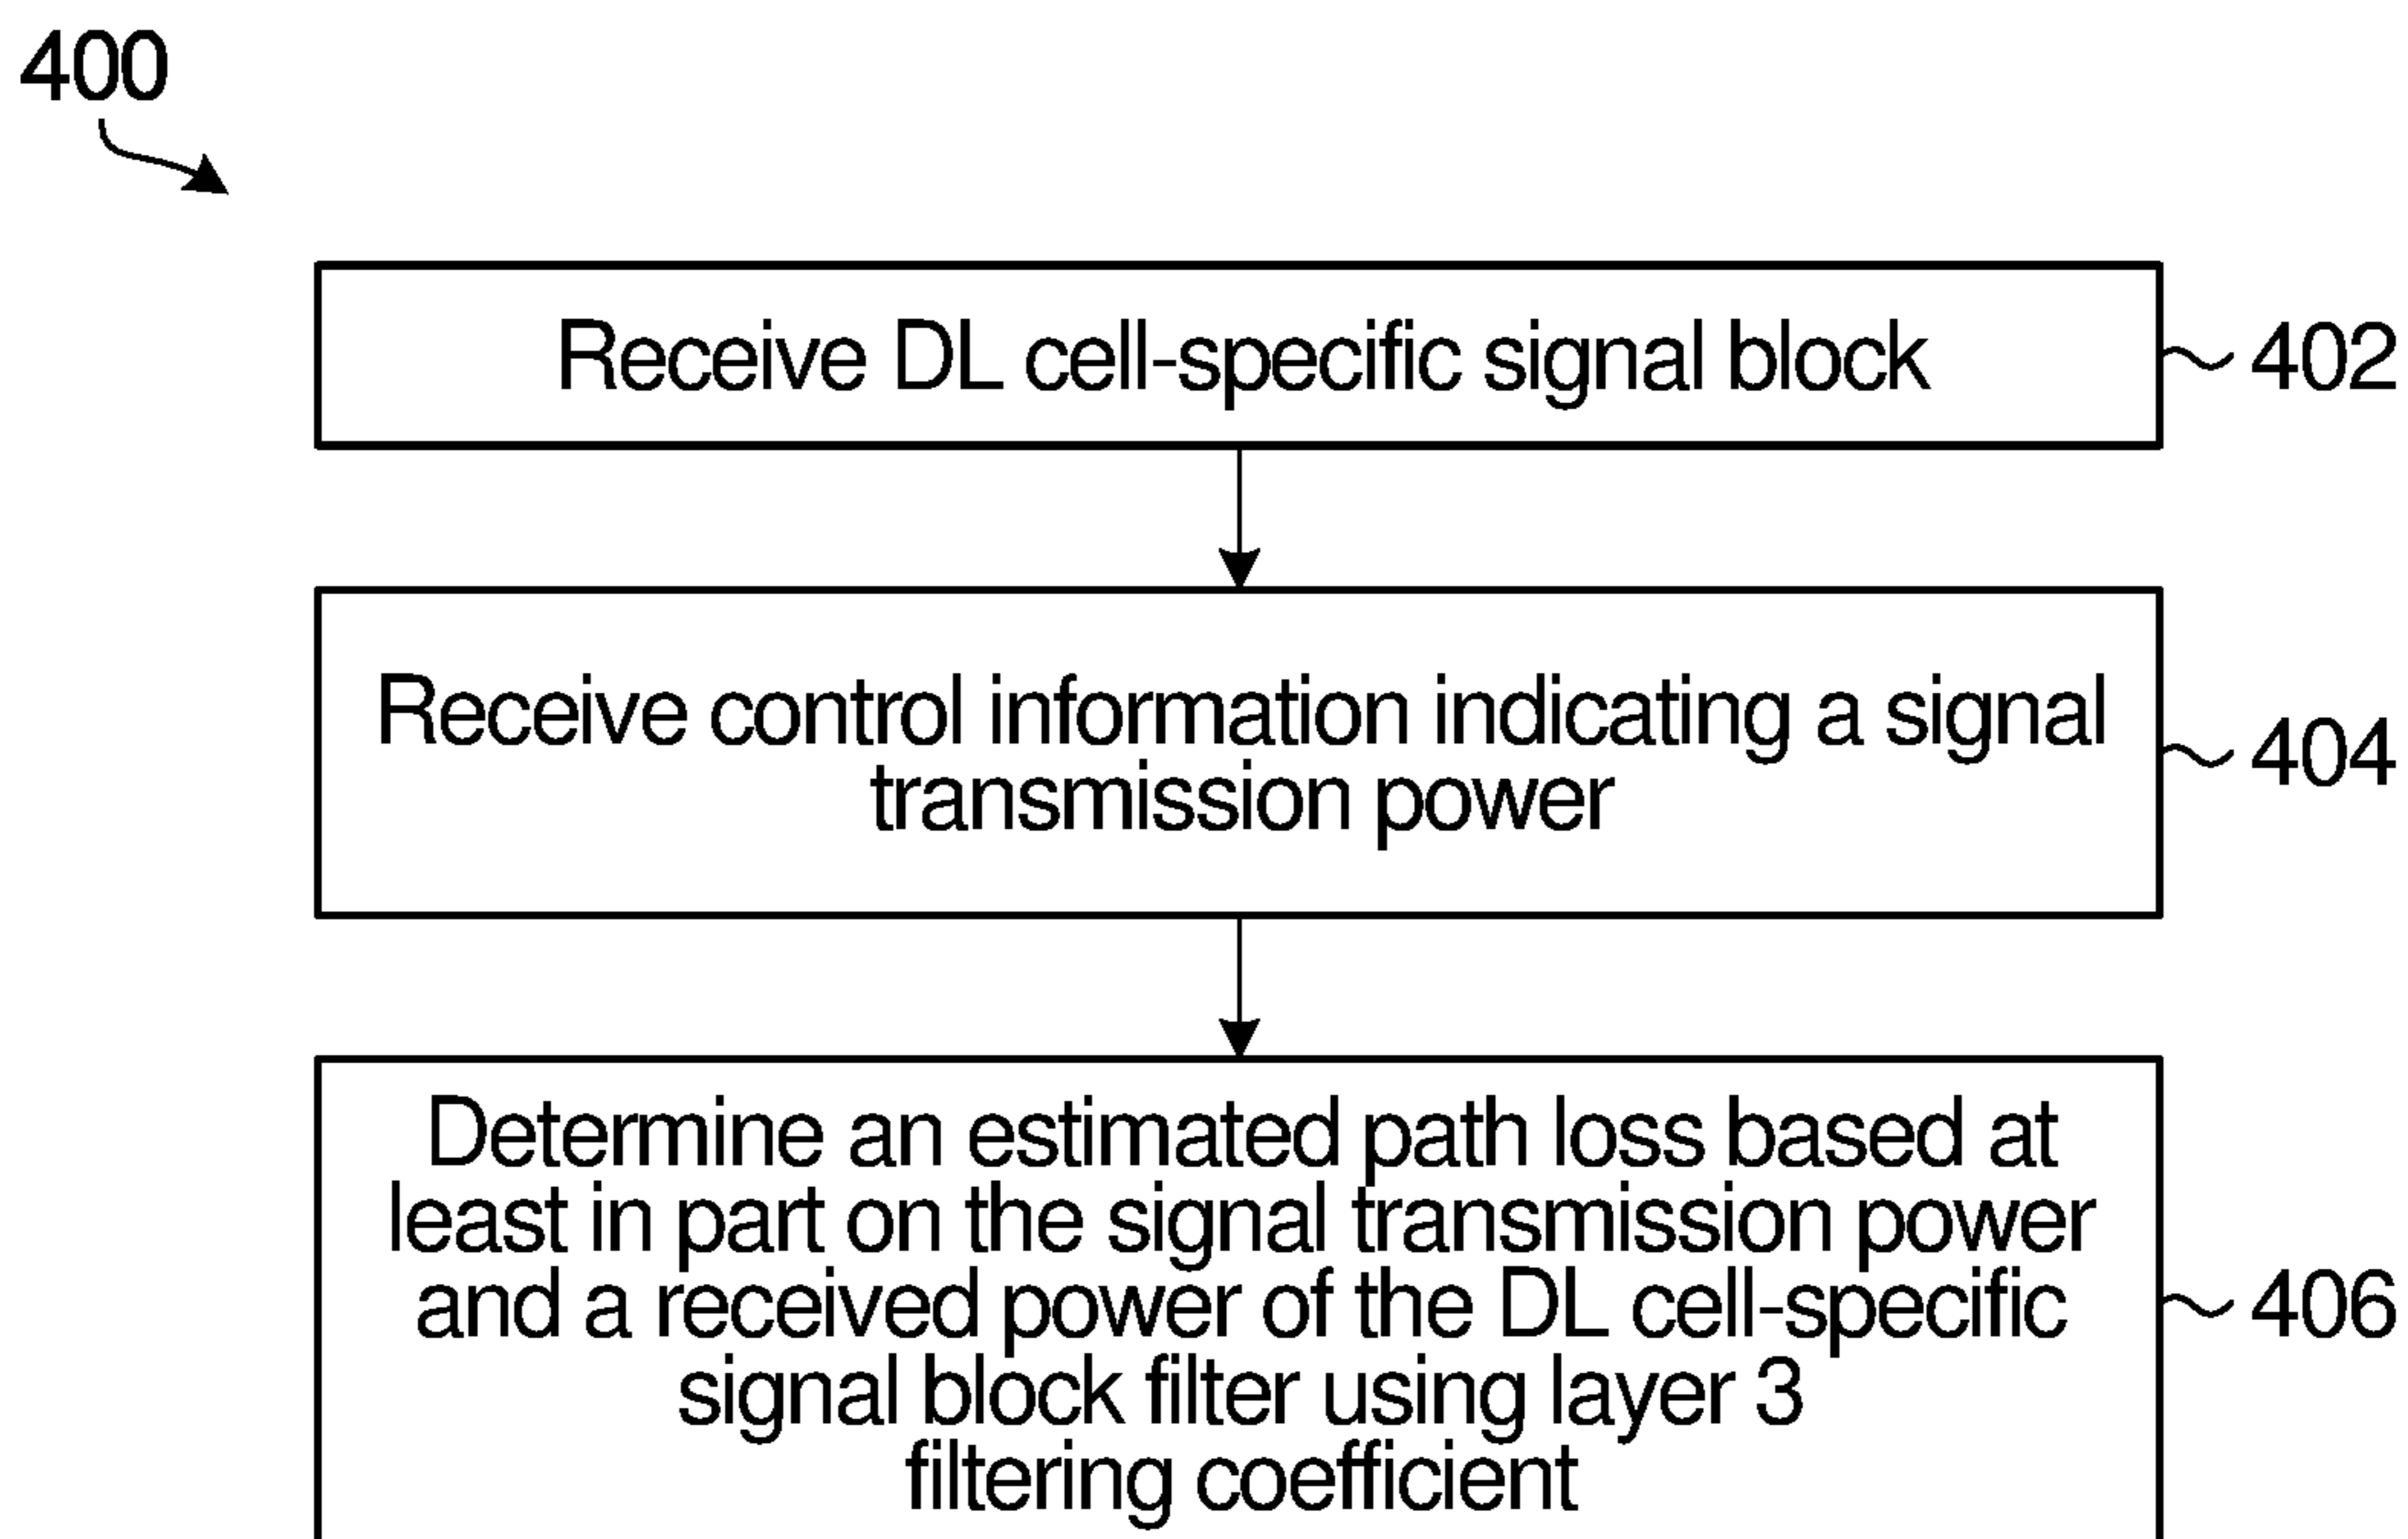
400

Receive DL cell-specific signal block

402

Receive control information indicating a signal transmission power

404

Determine an estimated path loss based at least in part on the signal transmission power and a received power of the DL cell-specific signal block filter using layer 3 filtering coefficient

406